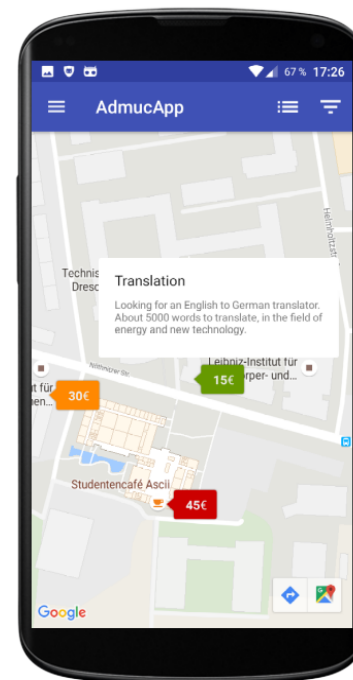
67 % 17:26

AdmucApp

Translation

Looking for an English to German translator. About 5000 words to translate, in the field of energy and new technology.

Technis
Dresc

Helmholtzstr.

Leibniz-Institut für
Körper- und...

t für
nen...

30€

15€

Studentencafé Ascii

45€

Google